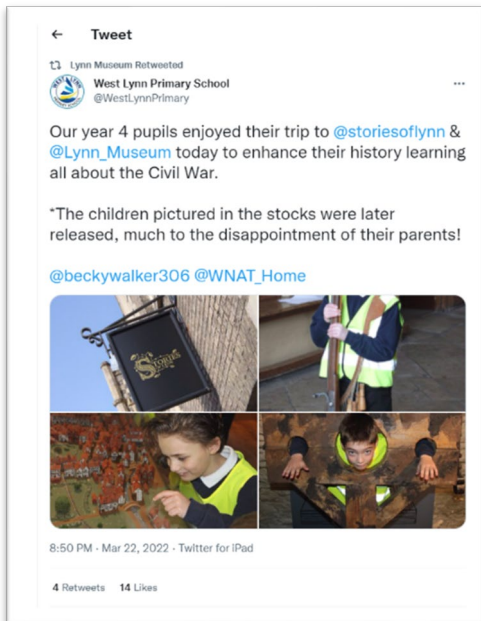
← Tweet

Lynn Museum Retweeted

West Lynn Primary School
@WestLynnPrimary

Our year 4 pupils enjoyed their trip to @storiesoflynn & @Lynn_Museum today to enhance their history learning all about the Civil War.

*The children pictured in the stocks were later released, much to the disappointment of their parents!

@beckywalker306 @WNAT_Home

Stories

8:50 PM · Mar 22, 2022 · Twitter for iPad

4 Retweets 14 Likes